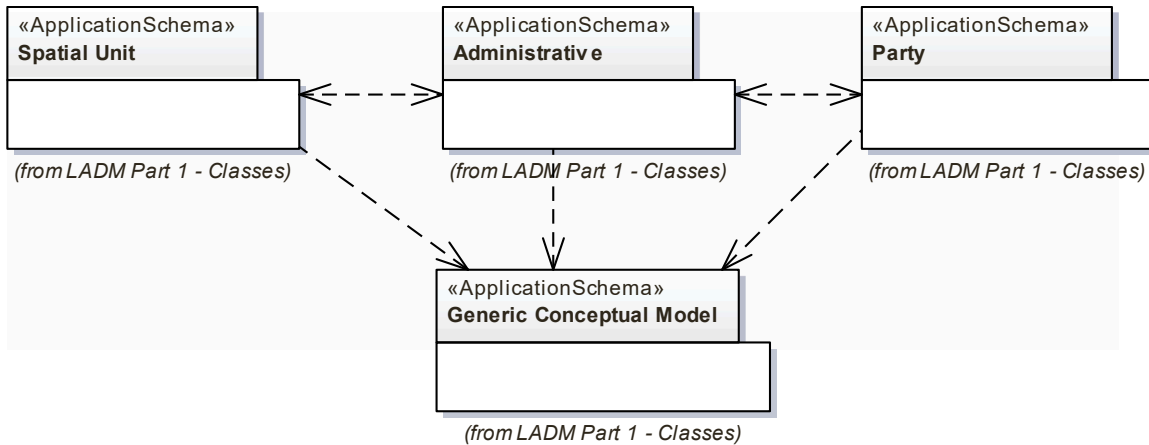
«ApplicationSchema»
Spatial Unit

(from LADM Part 1 - Classes)

«ApplicationSchema»
Administrativ e

(from LADM Part 1 - Classes)

«ApplicationSchema»
Party

(from LADM Part 1 - Classes)

«ApplicationSchema»
Generic Conceptual Model

(from LADM Part 1 - Classes)